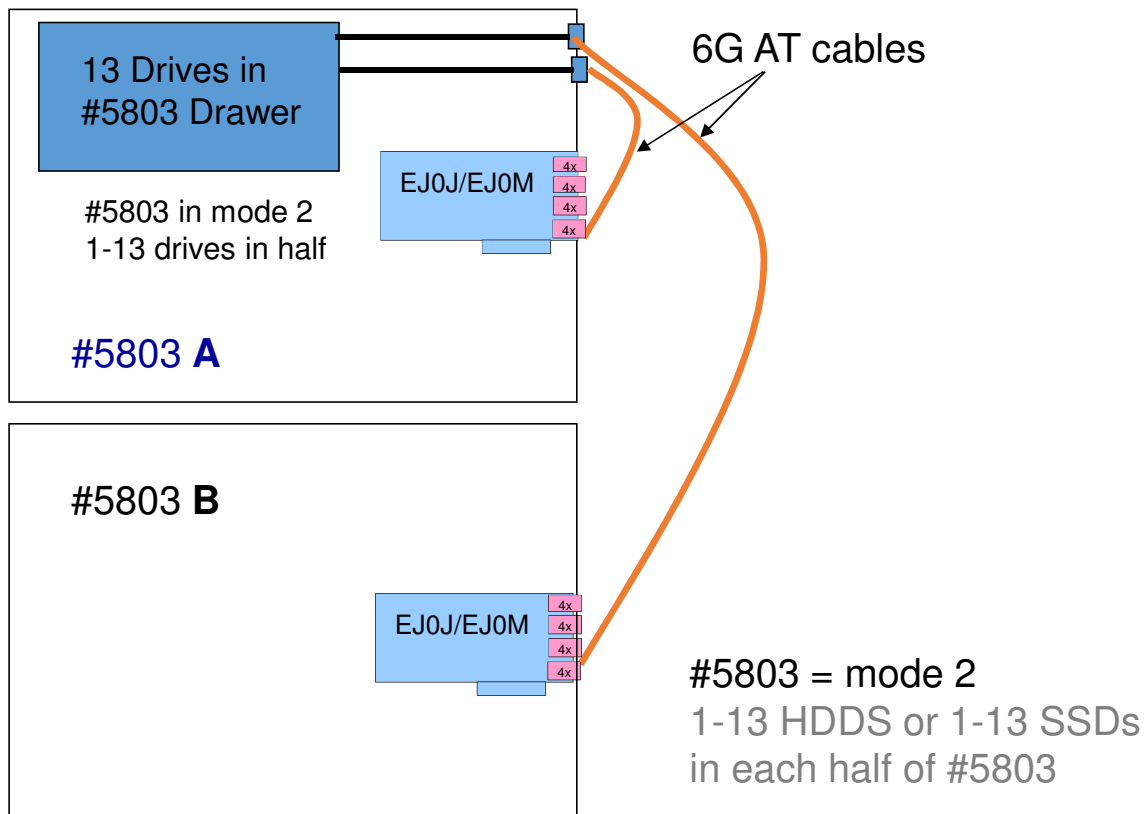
13 Drives in #5803 Drawer

6G AT cables

EJ0J/EJ0M

4x
4x
4x
4x

#5803 in mode 2
1-13 drives in half

#5803 A

#5803 B

EJ0J/EJ0M

4x
4x
4x
4x

#5803 = mode 2
1-13 HDDS or 1-13 SSDs
in each half of #5803